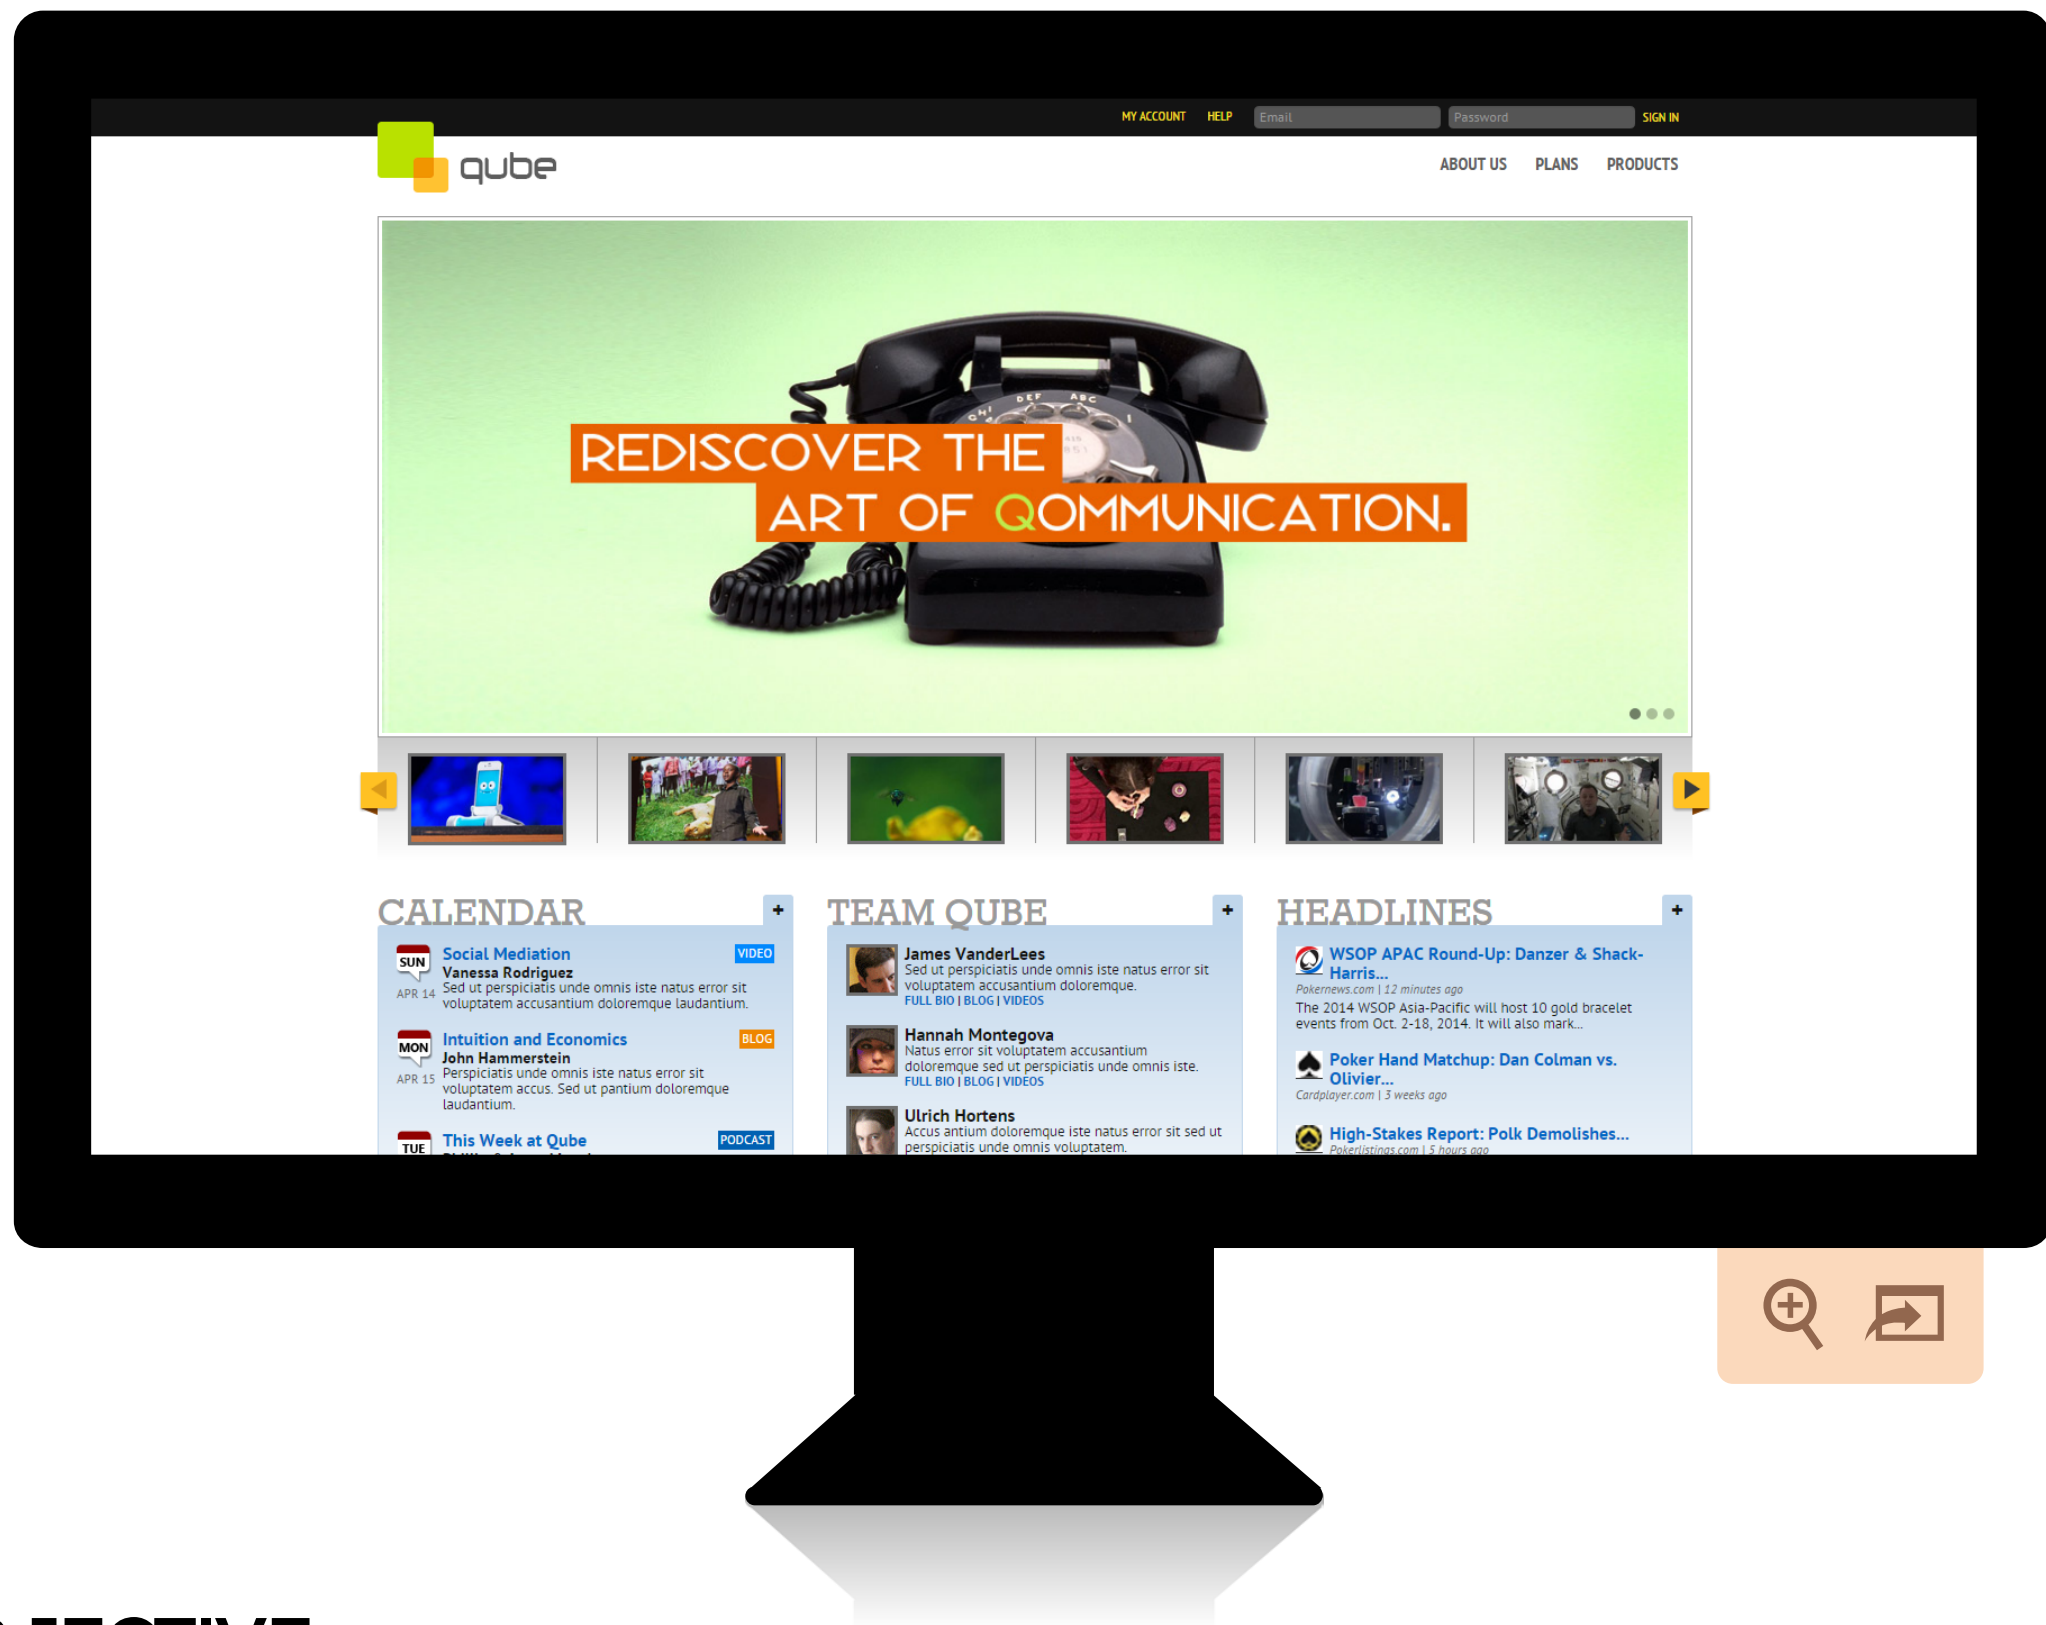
MY ACCOUNT HELP Email Password SIGN IN

qube

ABOUT US PLANS PRODUCTS

REDISCOVER THE ART OF QOMMUNICATION.

CALENDAR

SUN APR 14 Social Mediation VIDEO
Vanessa Rodriguez
Sed ut perspiciatis unde omnis iste natus error sit voluptatem accusantium doloremque laudantium.

MON APR 15 Intuition and Economics BLOG
John Hammerstein
Perspiciatis unde omnis iste natus error sit voluptatem accus. Sed ut pantium doloremque laudantium.

TUE This Week at Qube PODCAST

TEAM QUBE

James VanderLees
Sed ut perspiciatis unde omnis iste natus error sit voluptatem accusantium doloremque.
FULL BIO | BLOG | VIDEOS

Hannah Montegova
Natus error sit voluptatem accusantium doloremque sed ut perspiciatis unde omnis iste.
FULL BIO | BLOG | VIDEOS

Ulrich Hortens
Accus antium doloremque iste natus error sit sed ut perspiciatis unde omnis voluptatem.

HEADLINES

WSOP APAC Round-Up: Danzer & Shack-Harris...
Pokernews.com | 12 minutes ago
The 2014 WSOP Asia-Pacific will host 10 gold bracelet events from Oct. 2-18, 2014. It will also mark...

Poker Hand Matchup: Dan Colman vs. Olivier...
Cardplayer.com | 3 weeks ago

High-Stakes Report: Polk Demolishes...
Pokerlistings.com | 5 hours ago